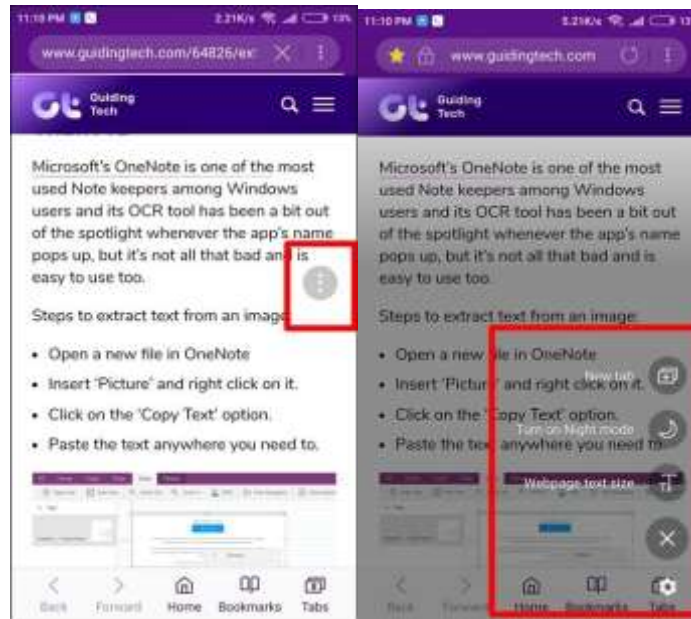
11:10 PM 2.21K/s 13%

www.guidingtech.com/64826/ex

Guiding Tech

Microsoft's OneNote is one of the most used Note keepers among Windows users and its OCR tool has been a bit out of the spotlight whenever the app's name pops up, but it's not all that bad and is easy to use too.

Steps to extract text from an image:

- Open a new file in OneNote
- Insert 'Picture' and right click on it.
- Click on the 'Copy Text' option.
- Paste the text anywhere you need to.

Back Forward Home Bookmarks Tabs

11:10 PM 5.21K/s 13%

www.guidingtech.com

Guiding Tech

Microsoft's OneNote is one of the most used Note keepers among Windows users and its OCR tool has been a bit out of the spotlight whenever the app's name pops up, but it's not all that bad and is easy to use too.

Steps to extract text from an image:

- Open a new file in OneNote
- Insert 'Picture' and right click on it.
- Click on the 'Copy Text' option.
- Paste the text anywhere you need to.

New tab

Turn on Night mode

Webpage text size

Back Forward Home Bookmarks Tabs